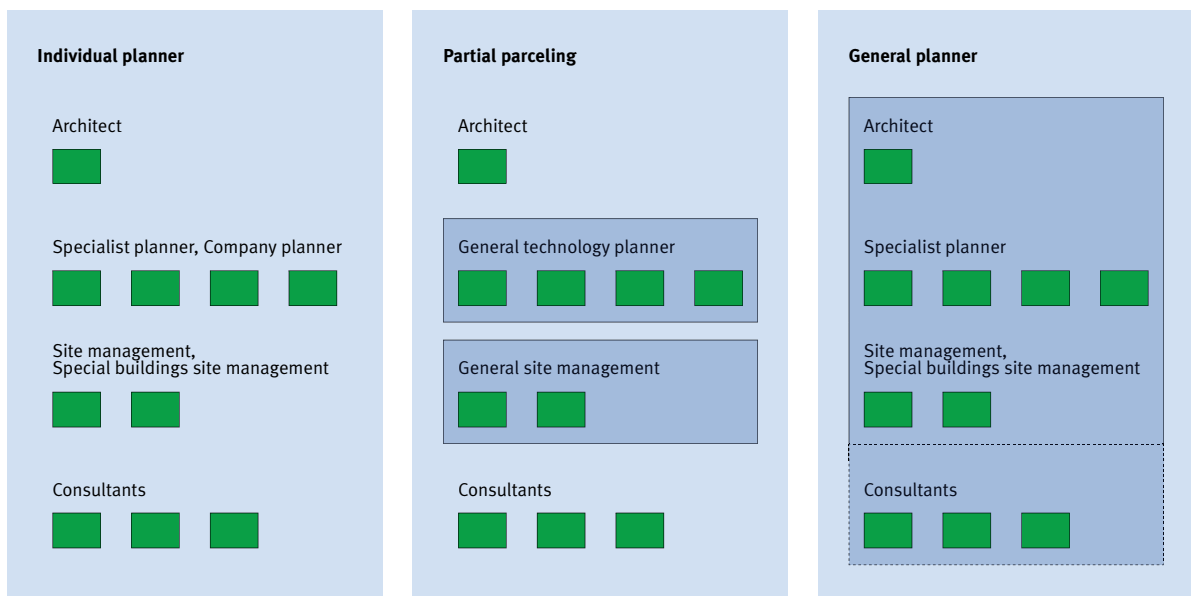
Individual planner

Architect

Specialist planner, Company planner

Site management,
Special buildings site management

Consultants

Partial parceling

Architect

General technology planner

General site management

Consultants

General planner

Architect

Specialist planner

Site management,
Special buildings site management

Consultants